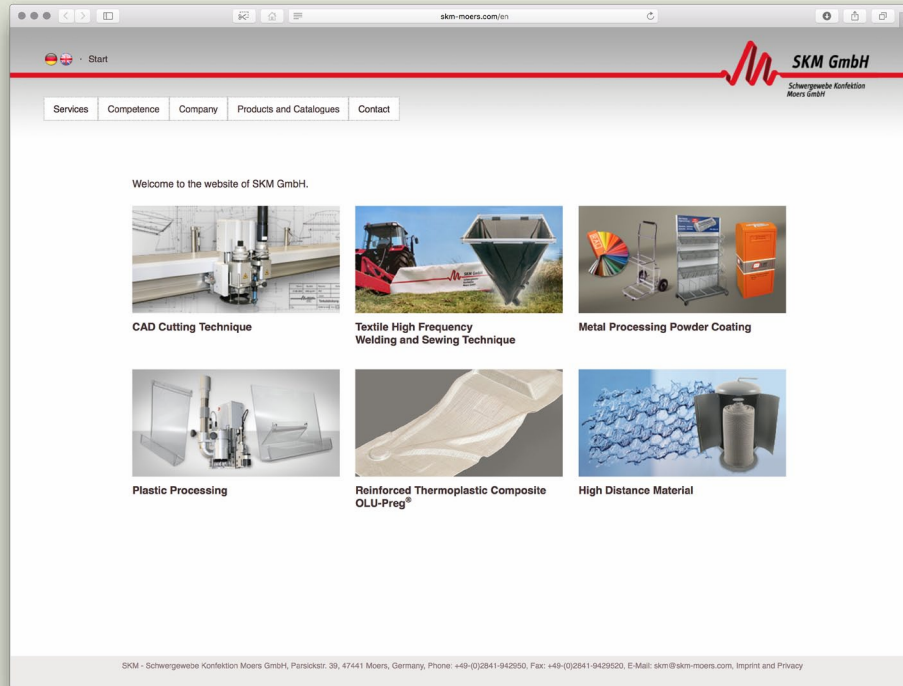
skm-moers.com/en

· Start

SKM GmbH
Schwergewebe Konfektion Moers GmbH

Services | Competence | Company | Products and Catalogues | Contact

Welcome to the website of SKM GmbH.

CAD Cutting Technique

Textile High Frequency Welding and Sewing Technique

Metal Processing Powder Coating

Plastic Processing

Reinforced Thermoplastic Composite OLU-Preg®

High Distance Material

SKM - Schwergewebe Konfektion Moers GmbH, Parsickstr. 39, 47441 Moers, Germany, Phone: +49-(0)2841-942950, Fax: +49-(0)2841-9429520, E-Mail: skm@skm-moers.com, Imprint and Privacy